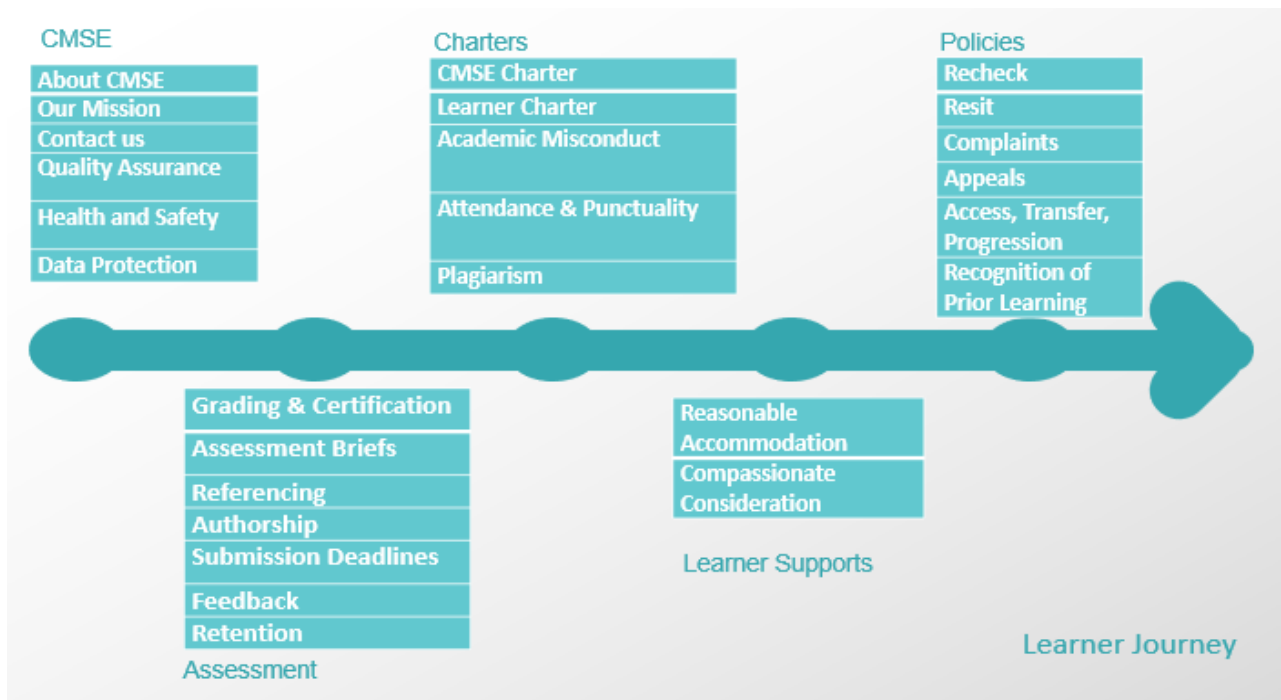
CMSE

About CMSE
Our Mission
Contact us
Quality Assurance
Health and Safety
Data Protection

Charters

CMSE Charter
Learner Charter
Academic Misconduct
Attendance & Punctuality
Plagiarism

Policies

Recheck
Resit
Complaints
Appeals
Access, Transfer, Progression
Recognition of Prior Learning

Grading & Certification
Assessment Briefs
Referencing
Authorship
Submission Deadlines
Feedback
Retention

Assessment

Reasonable Accommodation
Compassionate Consideration

Learner Supports

Learner Journey